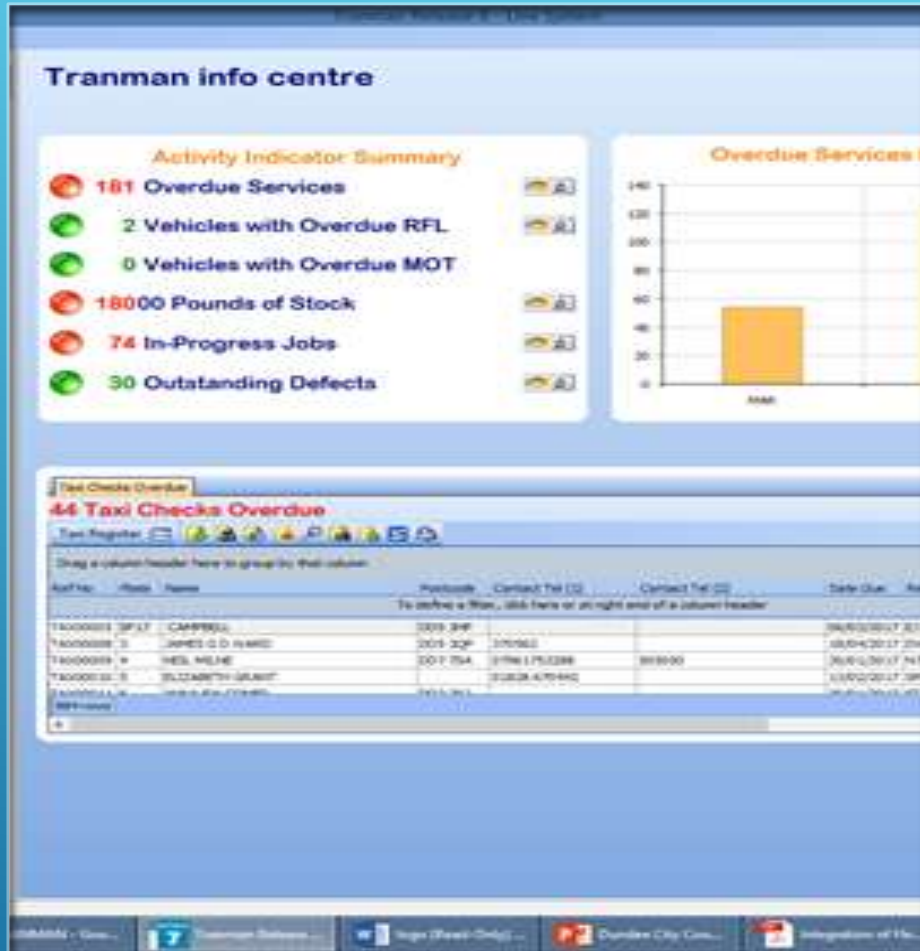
Tranman info centre

Activity Indicator Summary

181 Overdue Services

2 Vehicles with Overdue RFL

0 Vehicles with Overdue MOT

18000 Pounds of Stock

74 In-Progress Jobs

30 Outatanding Defects

Overdue Services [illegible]

140
120
100
80
60
40
20
0

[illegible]

Taxi Checks Overdue

44 Taxi Checks Overdue

Taxi Register

Drag a column header here to group by that column

| RefNo | Plate | Name | Postcode | Contact Tel (1) | Contact Tel (2) | Date Due |
|---|---|---|---|---|---|---|
| To define a filter, click here or on right end of a column header | | | | | | |
| TA000003 | SP17 | CAMPBELL | DD5 3HF | | | 06/03/2017 |
| TA000008 | 3 | JAMES G D WARD | DD5 3QP | 370562 | | 18/04/2017 |
| TA000009 | 4 | NEIL MILNE | DD7 7SA | 07961753288 | 303030 | 26/01/2017 |
| TA000010 | 5 | ELIZABETH GRANT | | 01828 670442 | | 13/02/2017 |
| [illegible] | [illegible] | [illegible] | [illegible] | | | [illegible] |

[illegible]

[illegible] | Tranman Release... | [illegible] (Read-Only)... | Dundee City Cou... | Integration of Ta...